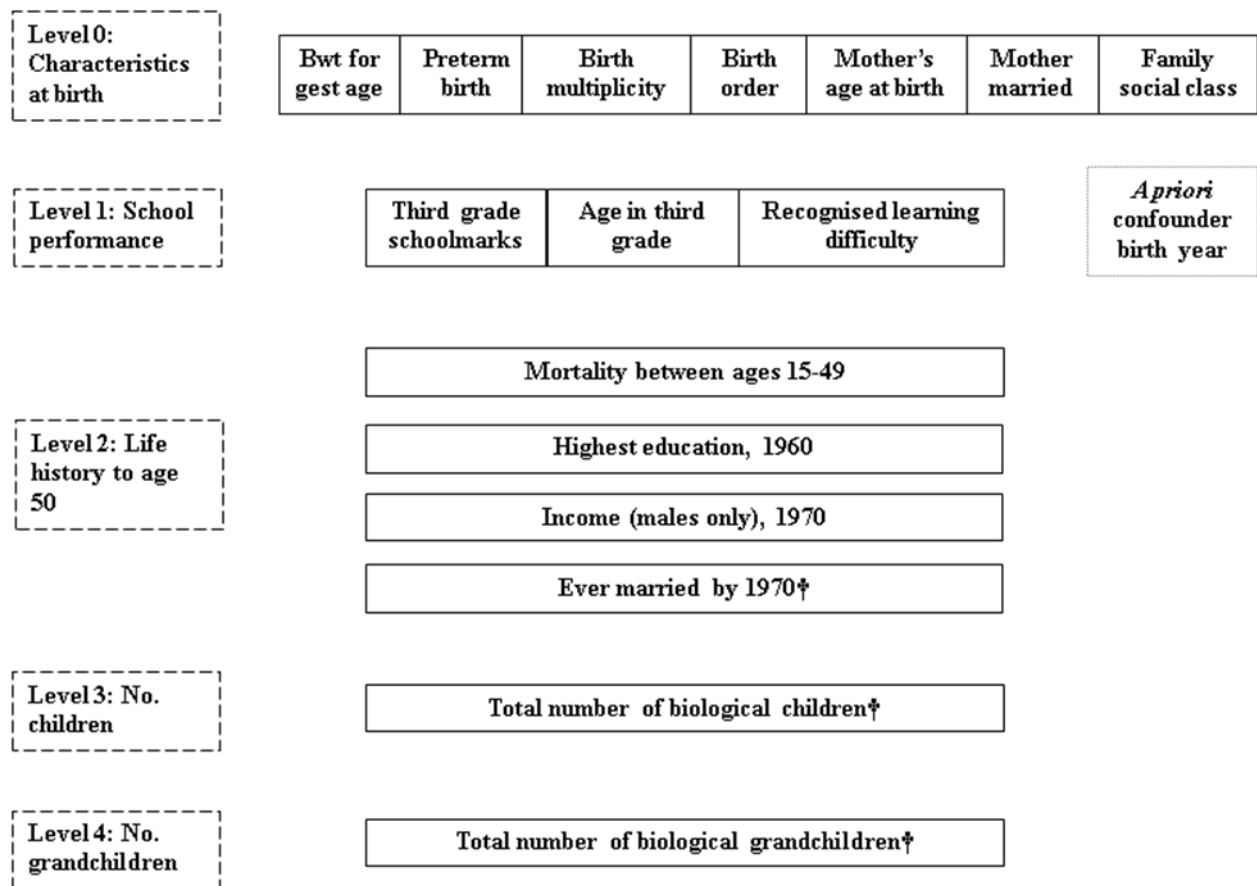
Level 0: Characteristics at birth

| Bwt for gest age | Preterm birth | Birth multiplicity | Birth order | Mother's age at birth | Mother married | Family social class |
|---|---|---|---|---|---|---|

Level 1: School performance

| Third grade schoolmarks | Age in third grade | Recognised learning difficulty |
|---|---|---|

*Apriori* confounder birth year

Mortality between ages 15-49

Level 2: Life history to age 50

Highest education, 1960

Income (males only), 1970

Ever married by 1970†

Level 3: No. children

Total number of biological children†

Level 4: No. grandchildren

Total number of biological grandchildren†